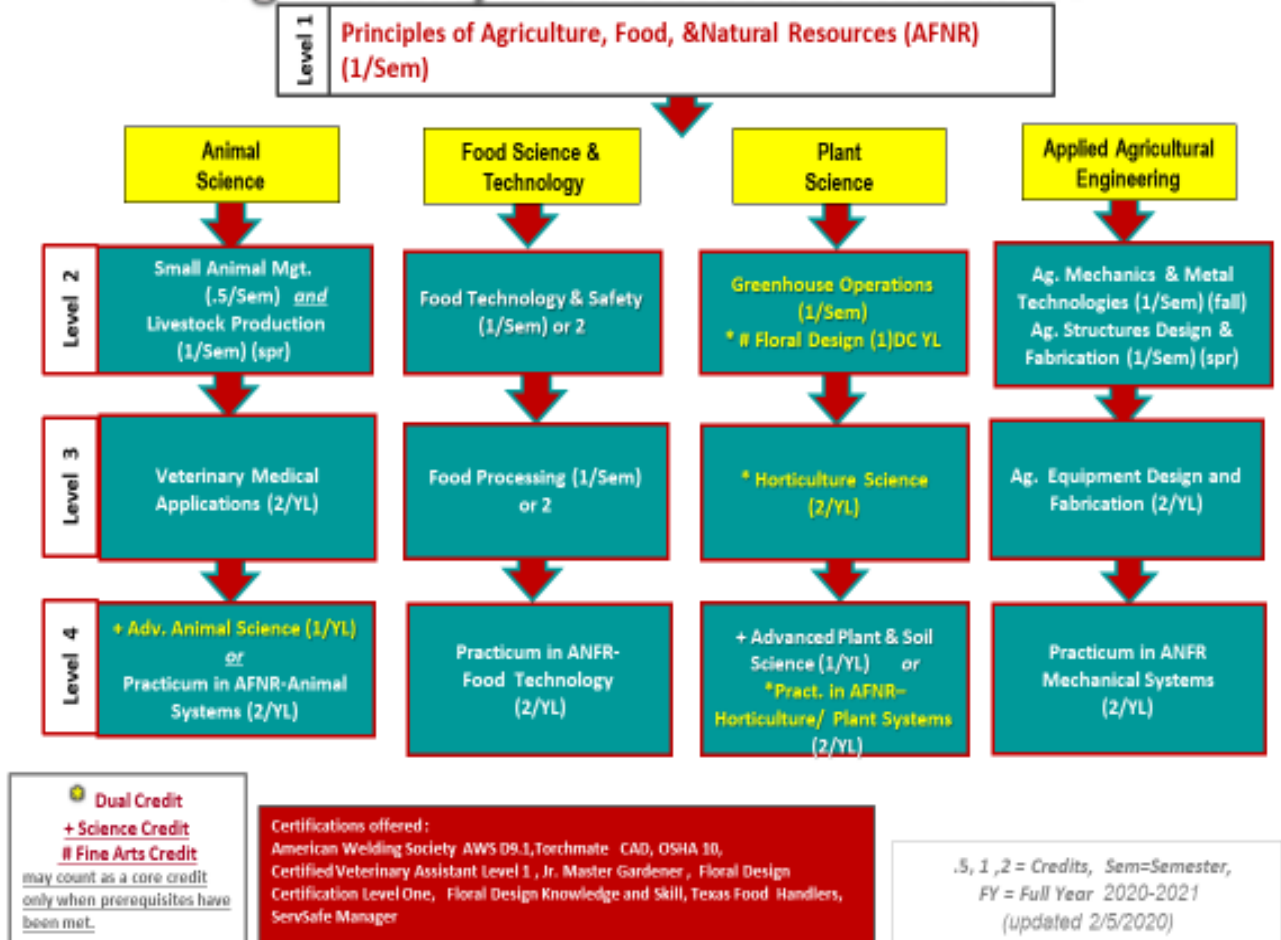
Level 1
Principles of Agriculture, Food, &Natural Resources (AFNR) (1/Sem)

Animal Science

Food Science & Technology

Plant Science

Applied Agricultural Engineering

Level 2

Small Animal Mgt. (.5/Sem) and Livestock Production (1/Sem) (spr)

Food Technology & Safety (1/Sem) or 2

Greenhouse Operations (1/Sem)
* # Floral Design (1)DC YL

Ag. Mechanics & Metal Technologies (1/Sem) (fall) Ag. Structures Design & Fabrication (1/Sem) (spr)

Level 3

Veterinary Medical Applications (2/YL)

Food Processing (1/Sem) or 2

* Horticulture Science (2/YL)

Ag. Equipment Design and Fabrication (2/YL)

Level 4

+ Adv. Animal Science (1/YL) or Practicum in AFNR-Animal Systems (2/YL)

Practicum in ANFR-Food Technology (2/YL)

+ Advanced Plant & Soil Science (1/YL) or *Pract. in AFNR–Horticulture/ Plant Systems (2/YL)

Practicum in ANFR Mechanical Systems (2/YL)

Dual Credit
+ Science Credit
# Fine Arts Credit
may count as a core credit only when prerequisites have been met.

Certifications offered:
American Welding Society AWS D9.1,Torchmate CAD, OSHA 10, Certified Veterinary Assistant Level 1 , Jr. Master Gardener , Floral Design Certification Level One, Floral Design Knowledge and Skill, Texas Food Handlers, ServSafe Manager

.5, 1 ,2 = Credits, Sem=Semester, FY = Full Year 2020-2021 (updated 2/5/2020)